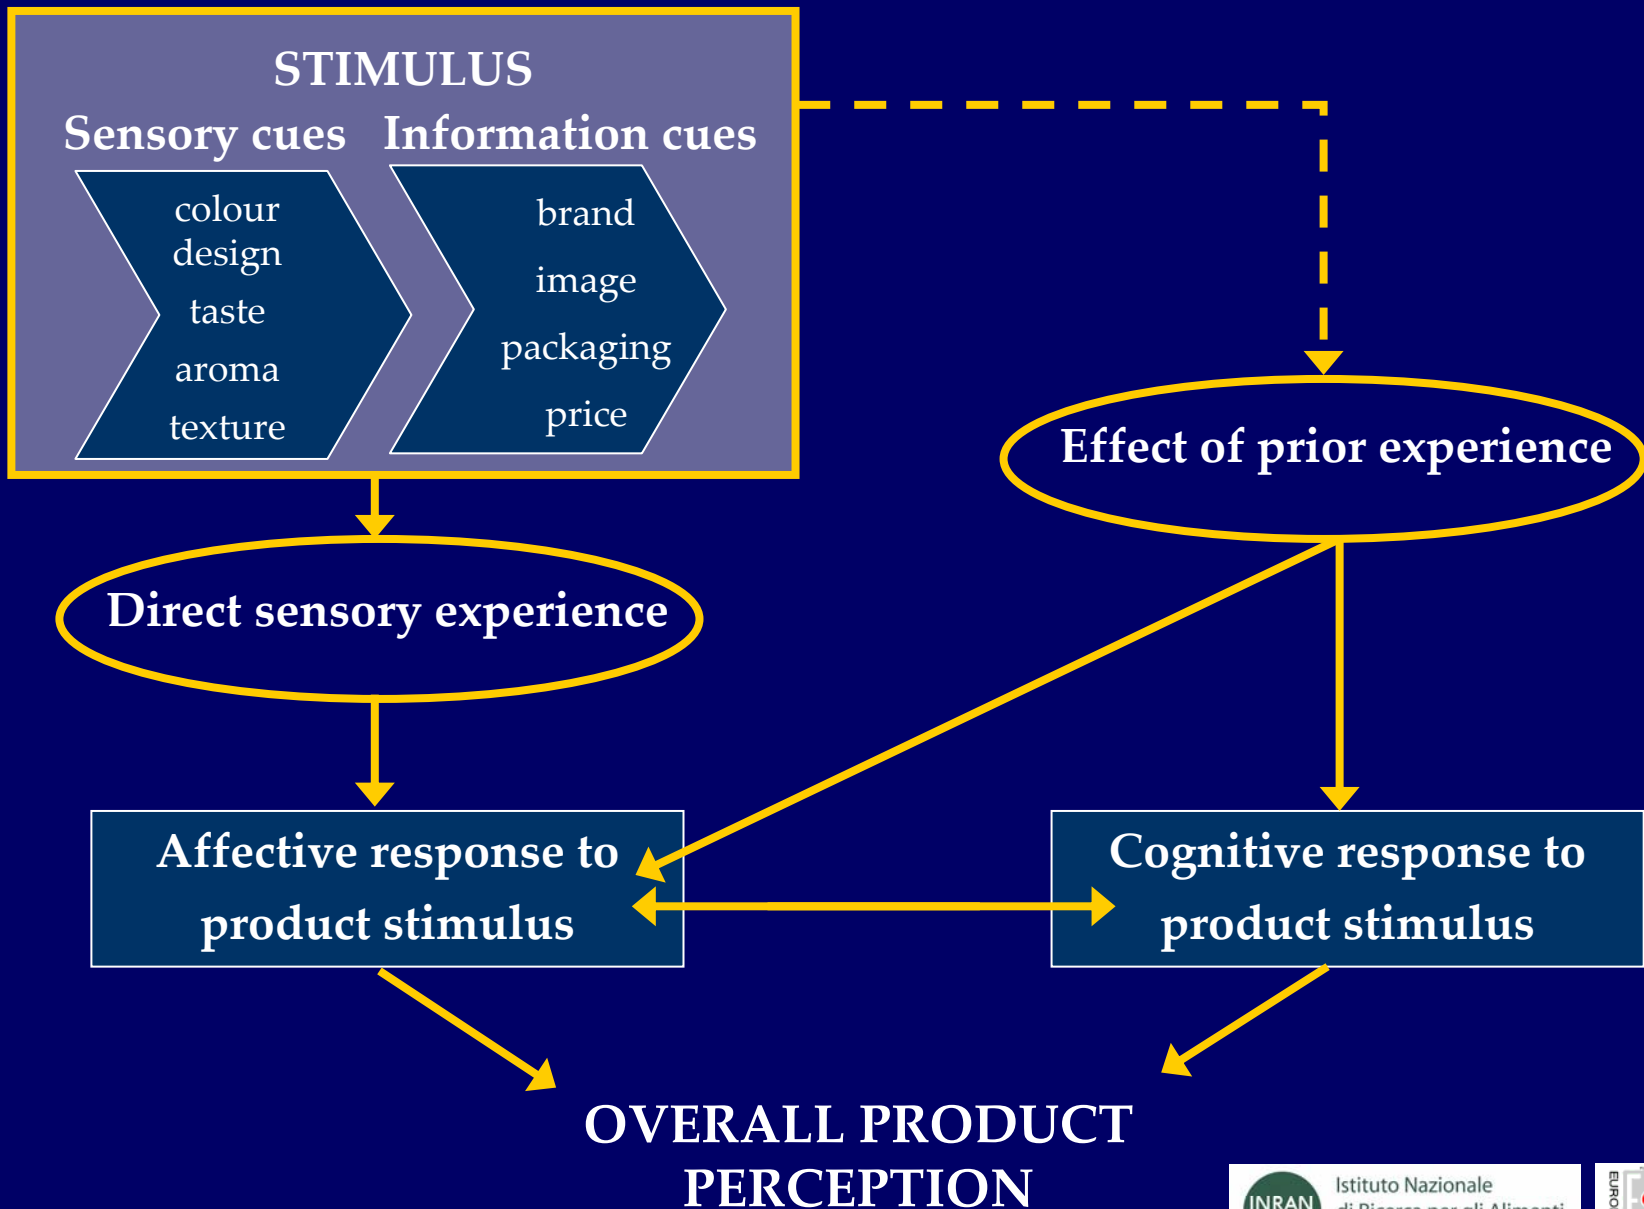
STIMULUS

Sensory cues

colour
design
taste
aroma
texture

Information cues

brand
image
packaging
price

Effect of prior experience

Direct sensory experience

Affective response to product stimulus

Cognitive response to product stimulus

OVERALL PRODUCT PERCEPTION

INRAN

Istituto Nazionale
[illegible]

EURO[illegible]